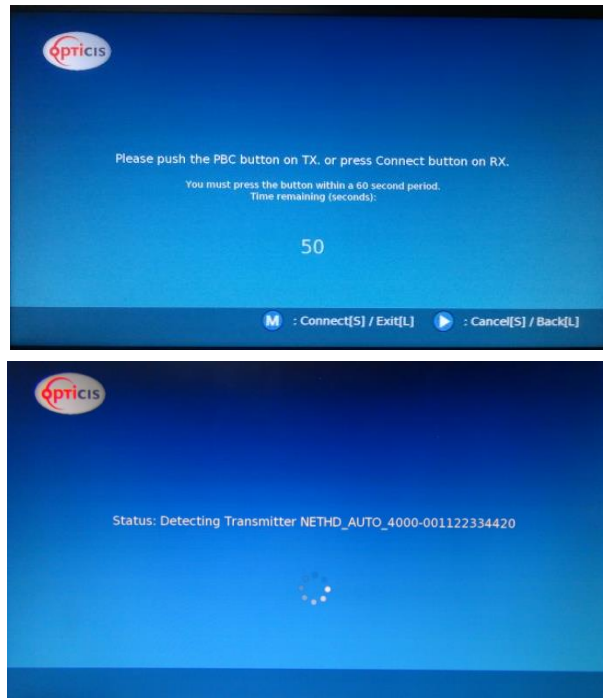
opticis

Please push the PBC button on TX. or press Connect button on RX.

You must press the button within a 60 second period.
Time remaining (seconds):

50

M : Connect[S] / Exit[L] : Cancel[S] / Back[L]

opticis

Status: Detecting Transmitter NETHD_AUTO_4000-001122334420